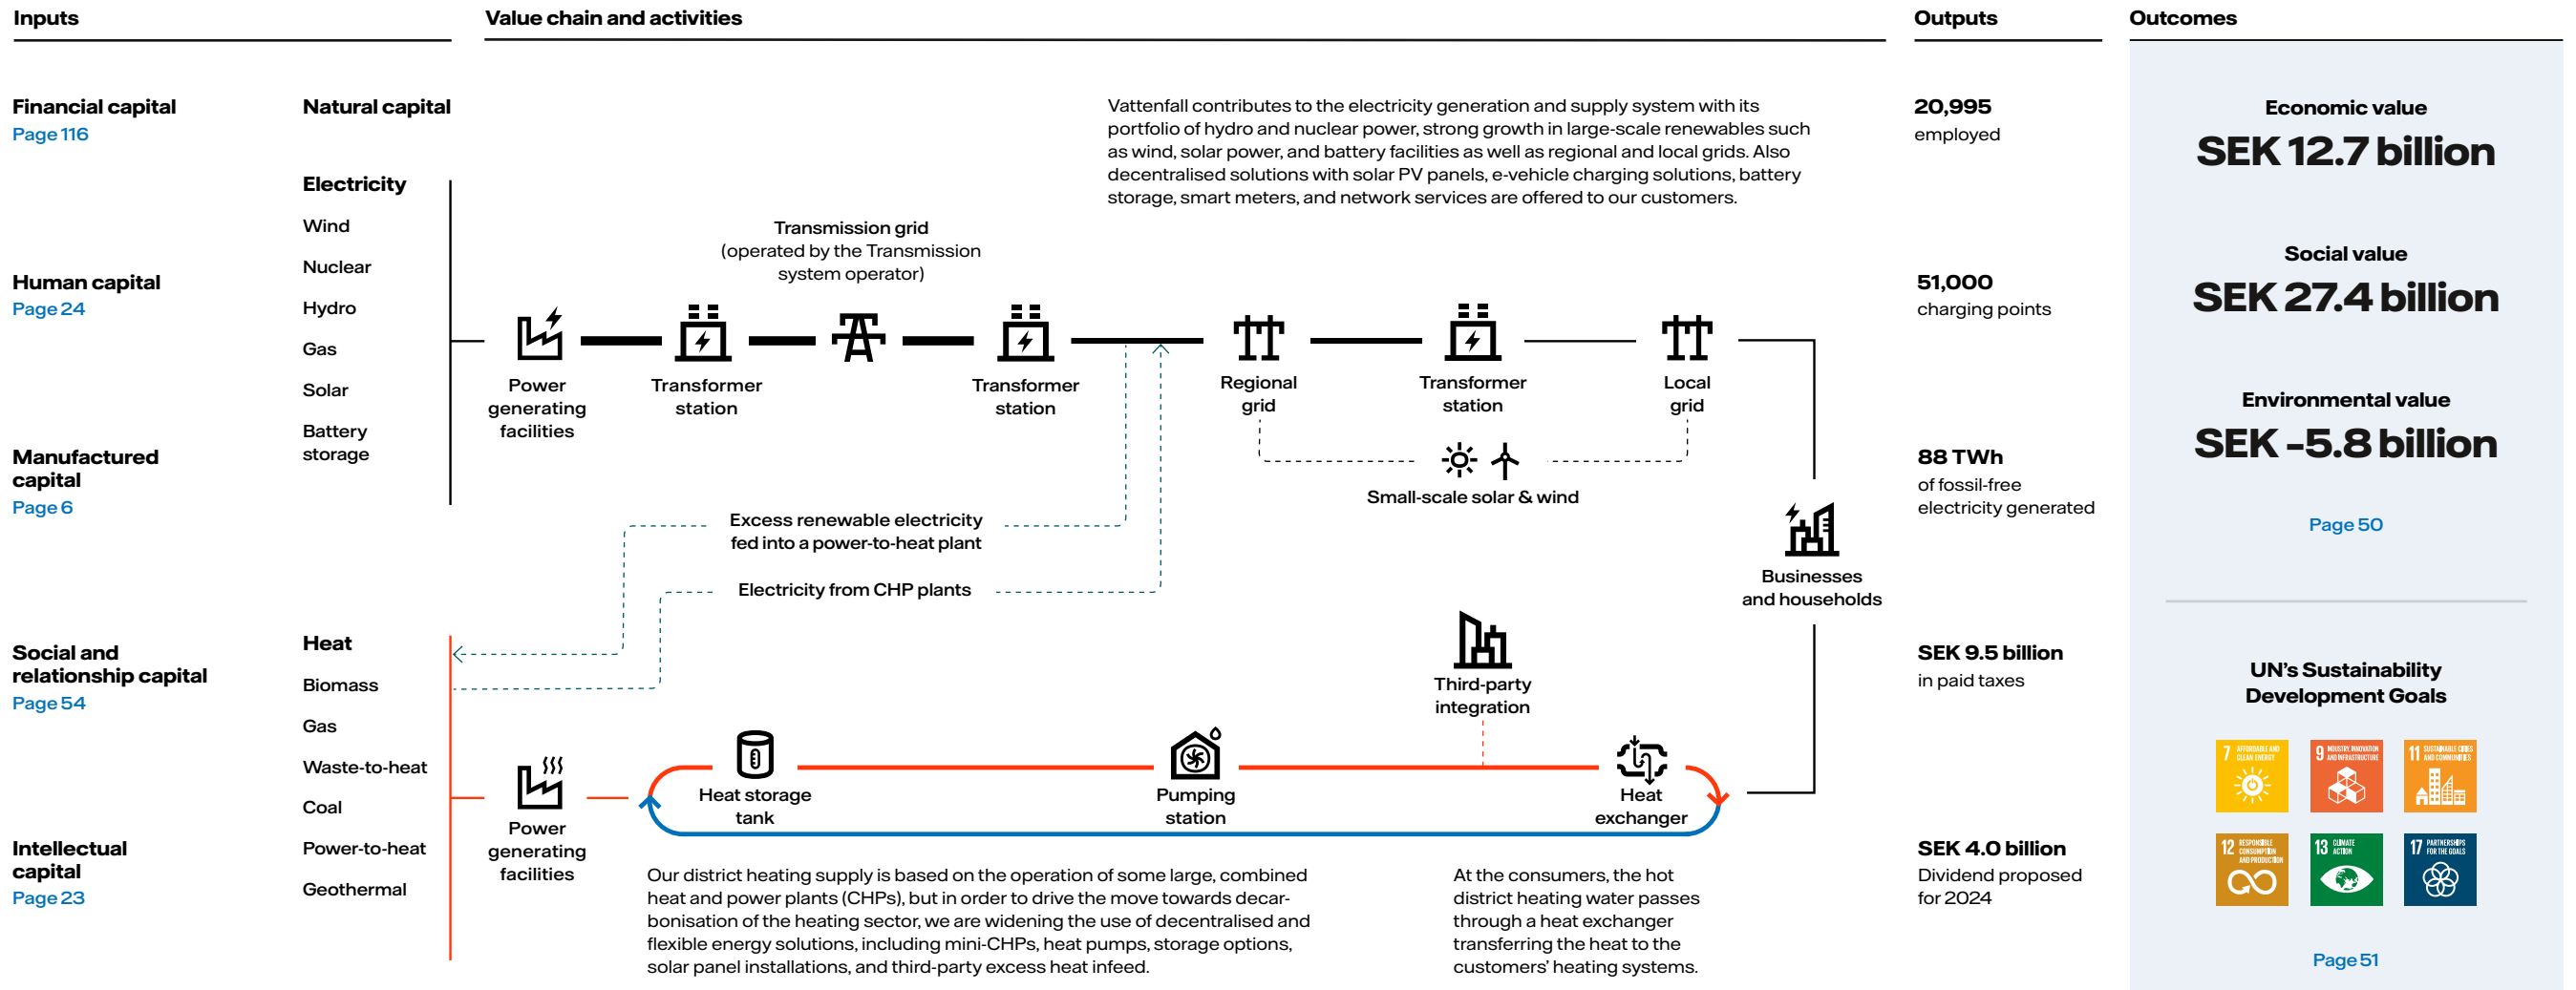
Inputs

Financial capital
Page 116

Human capital
Page 24

Manufactured capital
Page 6

Social and relationship capital
Page 54

Intellectual capital
Page 23

Natural capital

Electricity
Wind
Nuclear
Hydro
Gas
Solar
Battery storage

Heat
Biomass
Gas
Waste-to-heat
Coal
Power-to-heat
Geothermal

Value chain and activities

Vattenfall contributes to the electricity generation and supply system with its portfolio of hydro and nuclear power, strong growth in large-scale renewables such as wind, solar power, and battery facilities as well as regional and local grids. Also decentralised solutions with solar PV panels, e-vehicle charging solutions, battery storage, smart meters, and network services are offered to our customers.

Transmission grid
(operated by the Transmission system operator)

Power generating facilities
Transformer station
Transformer station
Regional grid
Transformer station
Local grid
Small-scale solar & wind
Businesses and households

Excess renewable electricity fed into a power-to-heat plant
Electricity from CHP plants

Third-party integration

Power generating facilities
Heat storage tank
Pumping station
Heat exchanger

Our district heating supply is based on the operation of some large, combined heat and power plants (CHPs), but in order to drive the move towards decarbonisation of the heating sector, we are widening the use of decentralised and flexible energy solutions, including mini-CHPs, heat pumps, storage options, solar panel installations, and third-party excess heat infeed.

At the consumers, the hot district heating water passes through a heat exchanger transferring the heat to the customers' heating systems.

Outputs

20,995
employed

51,000
charging points

88 TWh
of fossil-free electricity generated

SEK 9.5 billion
in paid taxes

SEK 4.0 billion
Dividend proposed for 2024

Outcomes

Economic value
SEK 12.7 billion

Social value
SEK 27.4 billion

Environmental value
SEK -5.8 billion

Page 50

UN's Sustainability Development Goals

7 AFFORDABLE AND CLEAN ENERGY
9 INDUSTRY, INNOVATION AND INFRASTRUCTURE
11 SUSTAINABLE CITIES AND COMMUNITIES
12 RESPONSIBLE CONSUMPTION AND PRODUCTION
13 CLIMATE ACTION
17 PARTNERSHIPS FOR THE GOALS

Page 51